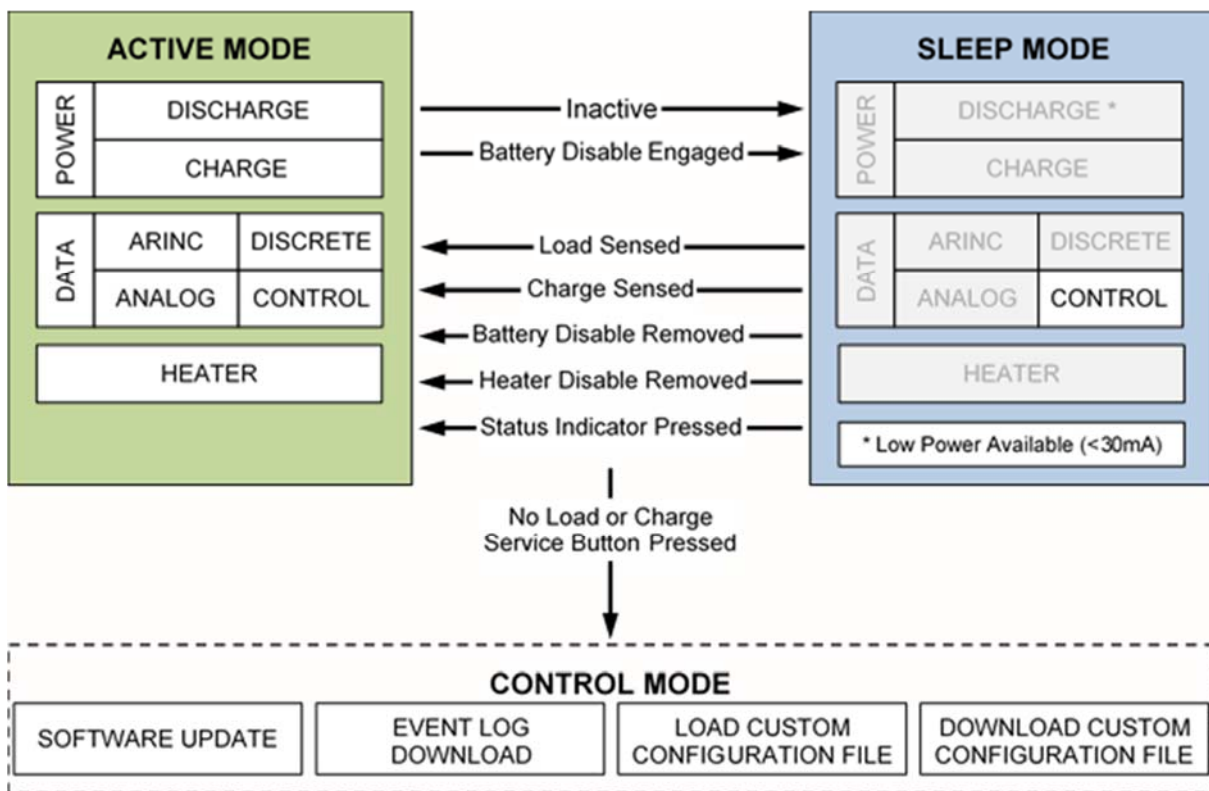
ACTIVE MODE

POWER
DISCHARGE
CHARGE

DATA
ARINC
DISCRETE
ANALOG
CONTROL

HEATER

Inactive
Battery Disable Engaged
Load Sensed
Charge Sensed
Battery Disable Removed
Heater Disable Removed
Status Indicator Pressed

SLEEP MODE

POWER
DISCHARGE *
CHARGE

DATA
ARINC
DISCRETE
ANALOG
CONTROL

HEATER

* Low Power Available (<30mA)

No Load or Charge
Service Button Pressed

CONTROL MODE

SOFTWARE UPDATE
EVENT LOG DOWNLOAD
LOAD CUSTOM CONFIGURATION FILE
DOWNLOAD CUSTOM CONFIGURATION FILE